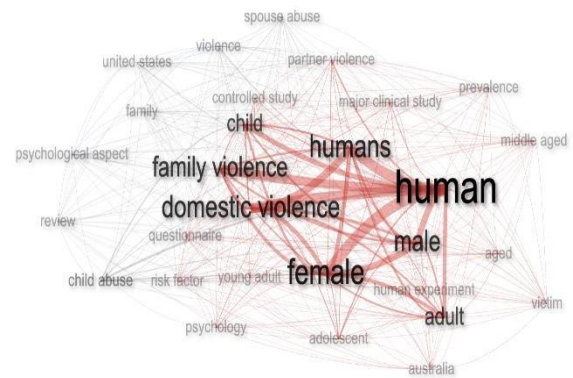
spouse abuse
violence
united states
partner violence
prevalence
family
controlled study
major clinical study
child
middle aged
psychological aspect
humans
family violence
human
domestic violence
review
questionnaire
male
aged
child abuse
risk factor
young adult
female
human experiment
victim
psychology
adolescent
adult
australia